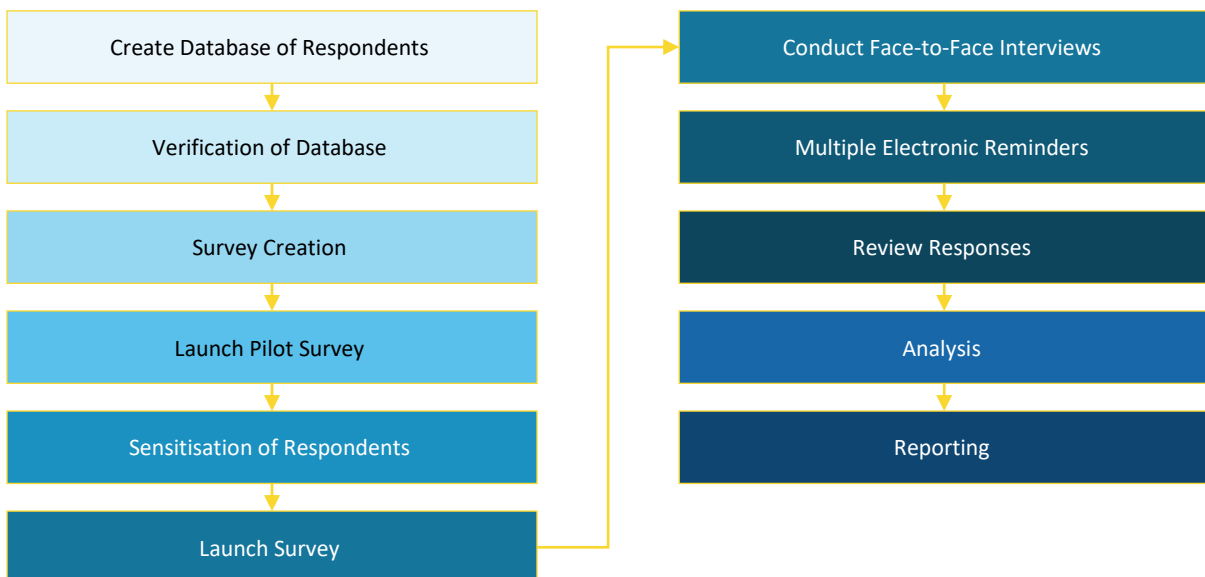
Create Database of Respondents

Verification of Database

Survey Creation

Launch Pilot Survey

Sensitisation of Respondents

Launch Survey

Conduct Face-to-Face Interviews

Multiple Electronic Reminders

Review Responses

Analysis

Reporting